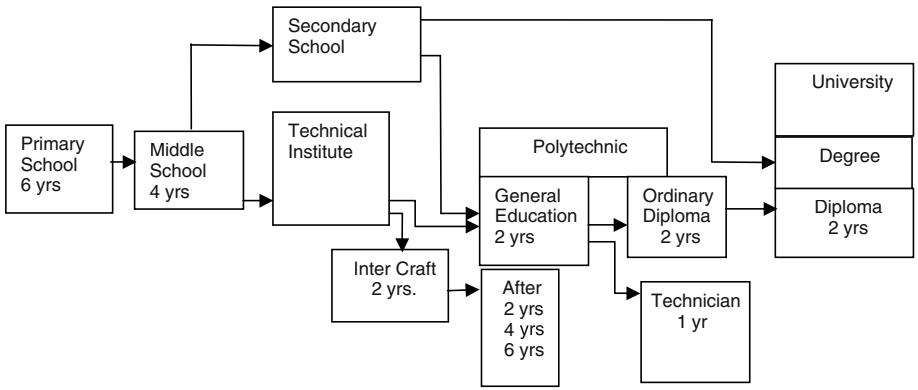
Secondary School

Primary School 6 yrs

Middle School 4 yrs

Technical Institute

Polytechnic

General Education 2 yrs

Ordinary Diploma 2 yrs

University

Degree

Diploma 2 yrs

Inter Craft 2 yrs.

After 2 yrs 4 yrs 6 yrs

Technician 1 yr